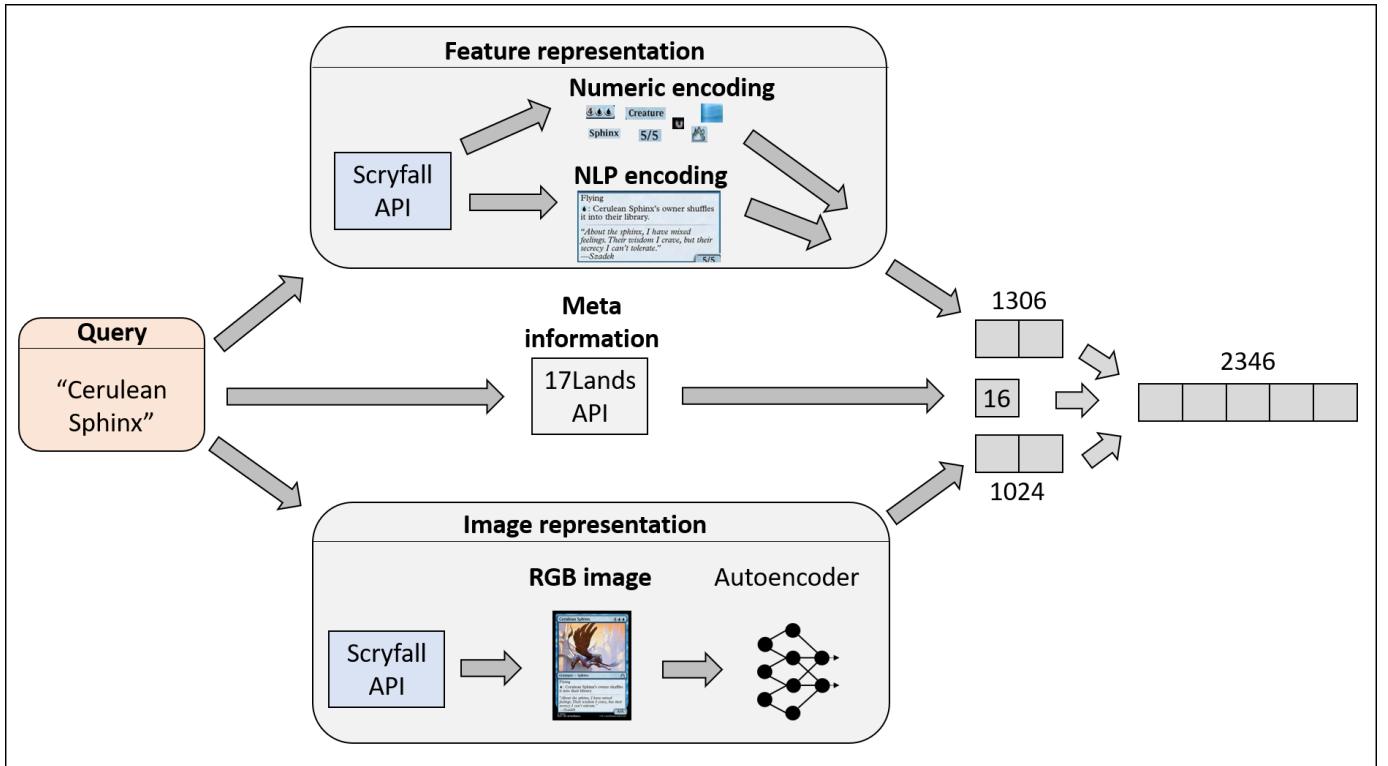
Feature representation

Numeric encoding

Creature

Sphinx

5/5

Scryfall API

NLP encoding

Flying

: Cerulean Sphinx's owner shuffles it into their library.

"About the sphinx, I have mixed feelings. Their wisdom I crave, but their secrecy I can't tolerate."
—Szadek

5/5

Query

"Cerulean Sphinx"

Meta information

17Lands API

1306

16

1024

2346

Image representation

RGB image

Autoencoder

Scryfall API